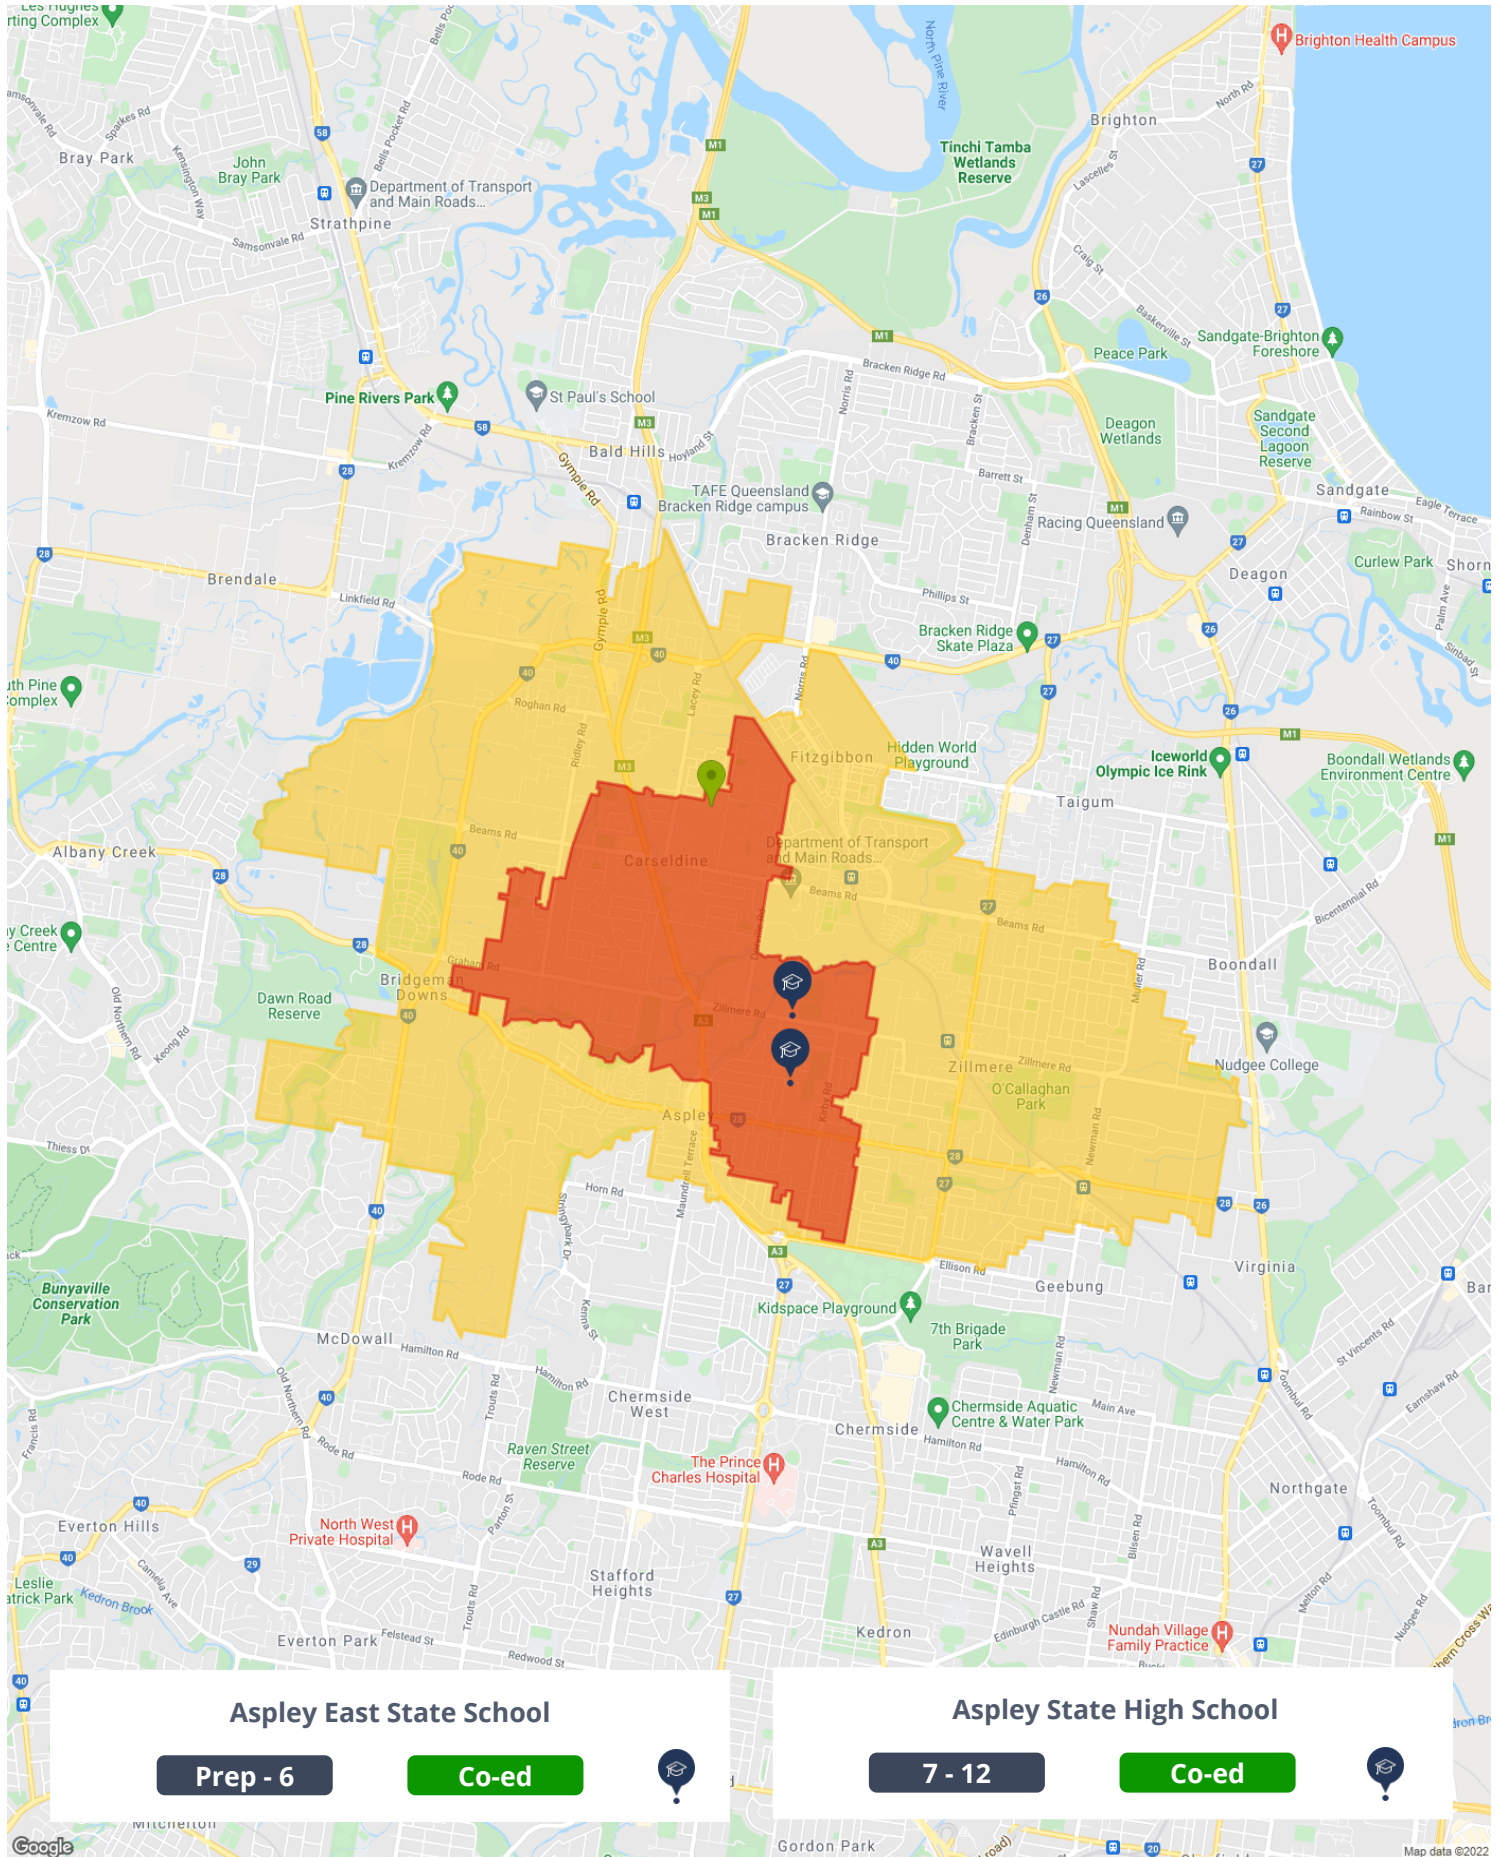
Les Hughes
rting Complex
Bray Park
John Bray Park
Department of Transport and Main Roads...
Strathpine
Brighton Health Campus
Brighton
Tinchi Tamba Wetlands Reserve
North Pine River
Peace Park
Sandgate-Brighton Foreshore
Pine Rivers Park
St Paul's School
Bald Hills
Deagon Wetlands
Sandgate Second Lagoon Reserve
Sandgate
TAFE Queensland Bracken Ridge campus
Racing Queensland
Bracken Ridge
Deagon
Curlew Park
Brendale
Bracken Ridge Skate Plaza
uth Pine Complex
Fitzgibbon
Hidden World Playground
Iceworld Olympic Ice Rink
Boondall Wetlands Environment Centre
Taigum
Albany Creek
Carseldine
Department of Transport and Main Roads...
Boondall
y Creek Centre
Bridgeman Downs
Dawn Road Reserve
Zillmere
Nudgee College
O'Callaghan Park
Aspley
Virginia
Bunyaville Conservation Park
Geebung
Kidspace Playground
McDowall
7th Brigade Park
Chermside West
Chermside
Chermside Aquatic Centre & Water Park
Raven Street Reserve
The Prince Charles Hospital
Northgate
Everton Hills
North West Private Hospital
Wavell Heights
Stafford Heights
Leslie atrick Park
Kedron Brook
Everton Park
Kedron
Nundah Village Family Practice
Mitchelton
Gordon Park
Google
Map data ©2022

Aspley East State School
Prep - 6
Co-ed

Aspley State High School
7 - 12
Co-ed